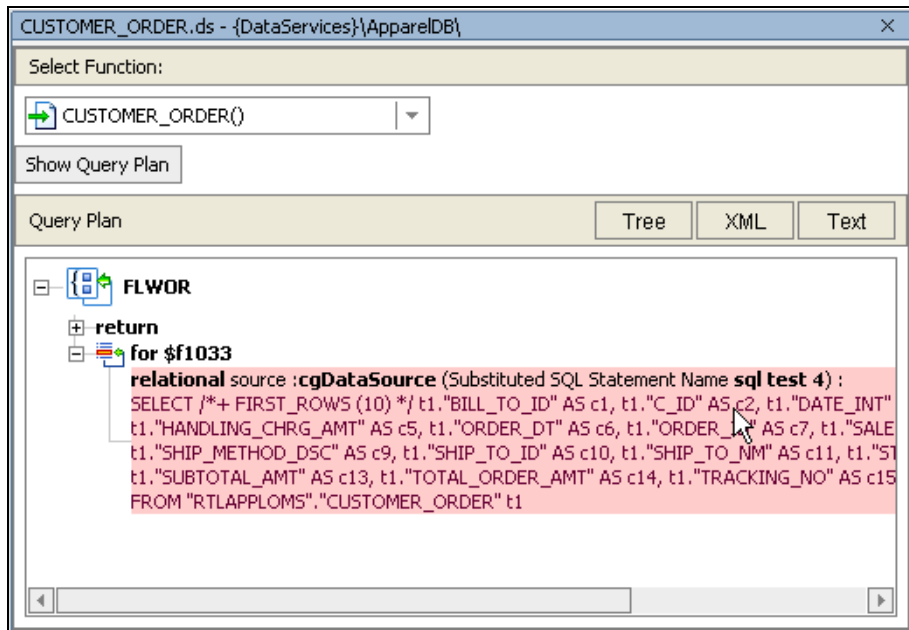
CUSTOMER_ORDER.ds - {DataServices}\ApparelDB\ ×

Select Function:

CUSTOMER_ORDER()

Show Query Plan

Query Plan

Tree XML Text

FLWOR

return

for $f1033

relational source :cgDataSource (Substituted SQL Statement Name sql test 4) :
SELECT /*+ FIRST_ROWS (10) */ t1."BILL_TO_ID" AS c1, t1."C_ID" AS c2, t1."DATE_INT"
t1."HANDLING_CHRG_AMT" AS c5, t1."ORDER_DT" AS c6, t1."ORDER_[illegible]" AS c7, t1."SALE
t1."SHIP_METHOD_DSC" AS c9, t1."SHIP_TO_ID" AS c10, t1."SHIP_TO_NM" AS c11, t1."ST
t1."SUBTOTAL_AMT" AS c13, t1."TOTAL_ORDER_AMT" AS c14, t1."TRACKING_NO" AS c15
FROM "RTLAPPLOMS"."CUSTOMER_ORDER" t1